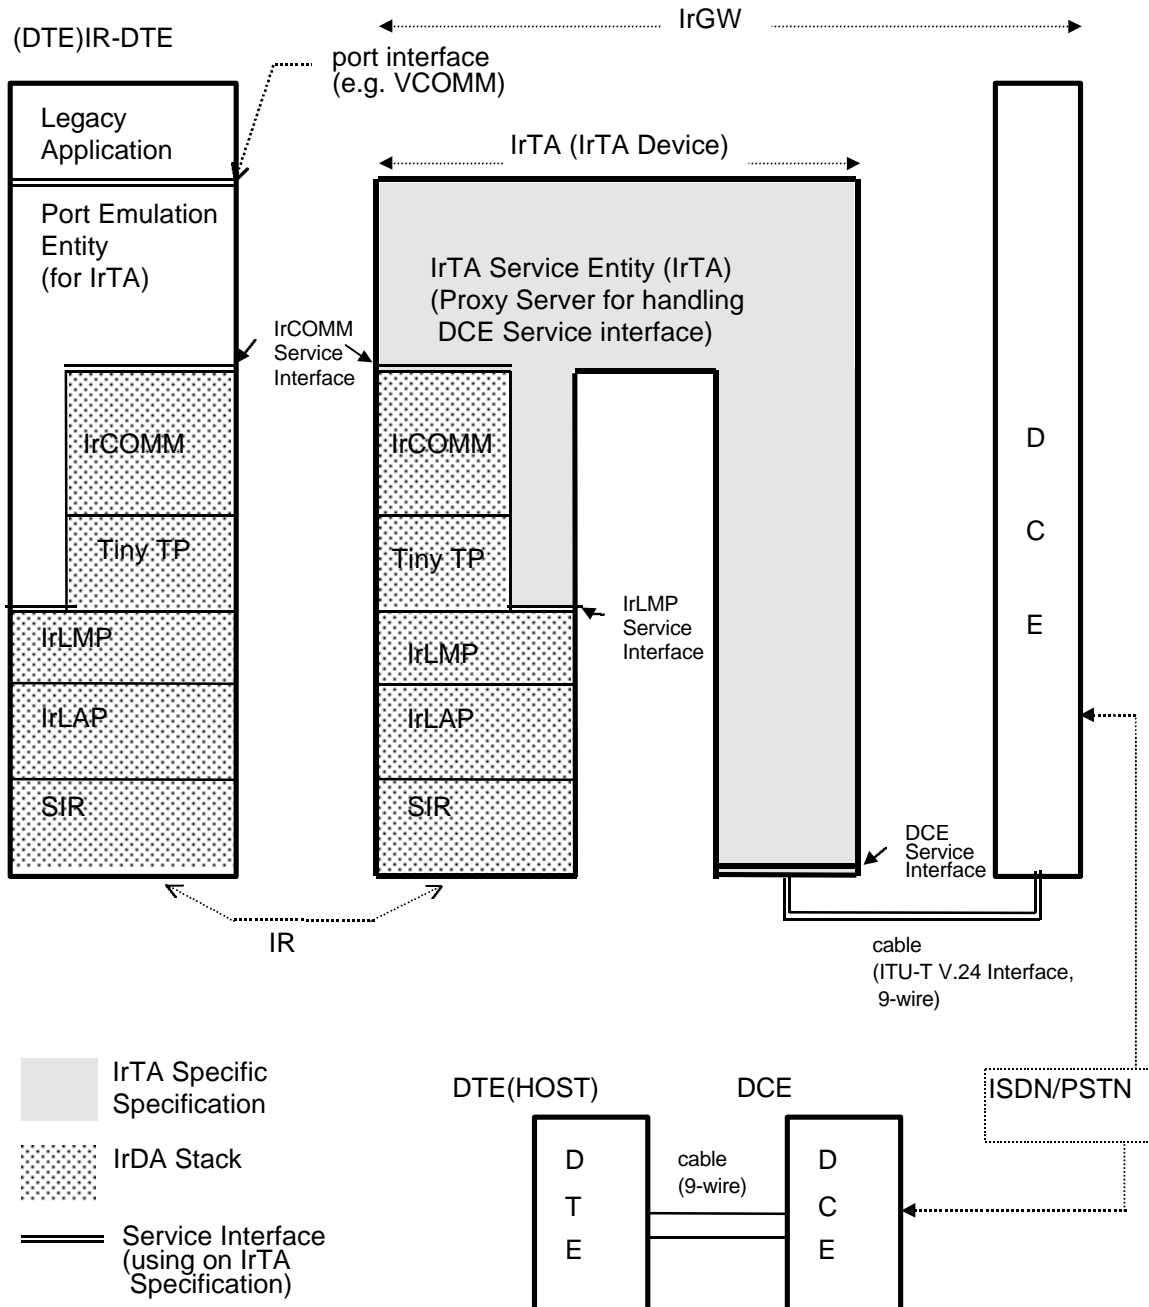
IrGW

(DTE)IR-DTE

port interface (e.g. VCOMM)

Legacy Application

Port Emulation Entity (for IrTA)

IrTA (IrTA Device)

IrTA Service Entity (IrTA) (Proxy Server for handling DCE Service interface)

IrCOMM Service Interface

IrCOMM

Tiny TP

IrLMP

IrLAP

SIR

IrCOMM

Tiny TP

IrLMP Service Interface

IrLMP

IrLAP

SIR

D

C

E

DCE Service Interface

IR

cable (ITU-T V.24 Interface, 9-wire)

IrTA Specific Specification

IrDA Stack

Service Interface (using on IrTA Specification)

DTE(HOST)

DCE

ISDN/PSTN

D

T

E

cable (9-wire)

D

C

E